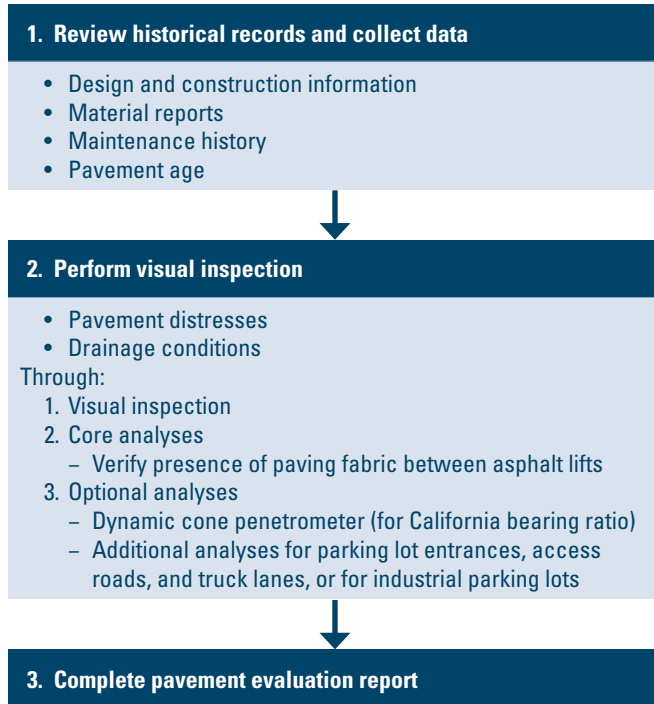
1. Review historical records and collect data

- Design and construction information
- Material reports
- Maintenance history
- Pavement age

2. Perform visual inspection

- Pavement distresses
- Drainage conditions

Through:

1. Visual inspection
2. Core analyses
   – Verify presence of paving fabric between asphalt lifts
3. Optional analyses
   – Dynamic cone penetrometer (for California bearing ratio)
   – Additional analyses for parking lot entrances, access roads, and truck lanes, or for industrial parking lots

3. Complete pavement evaluation report